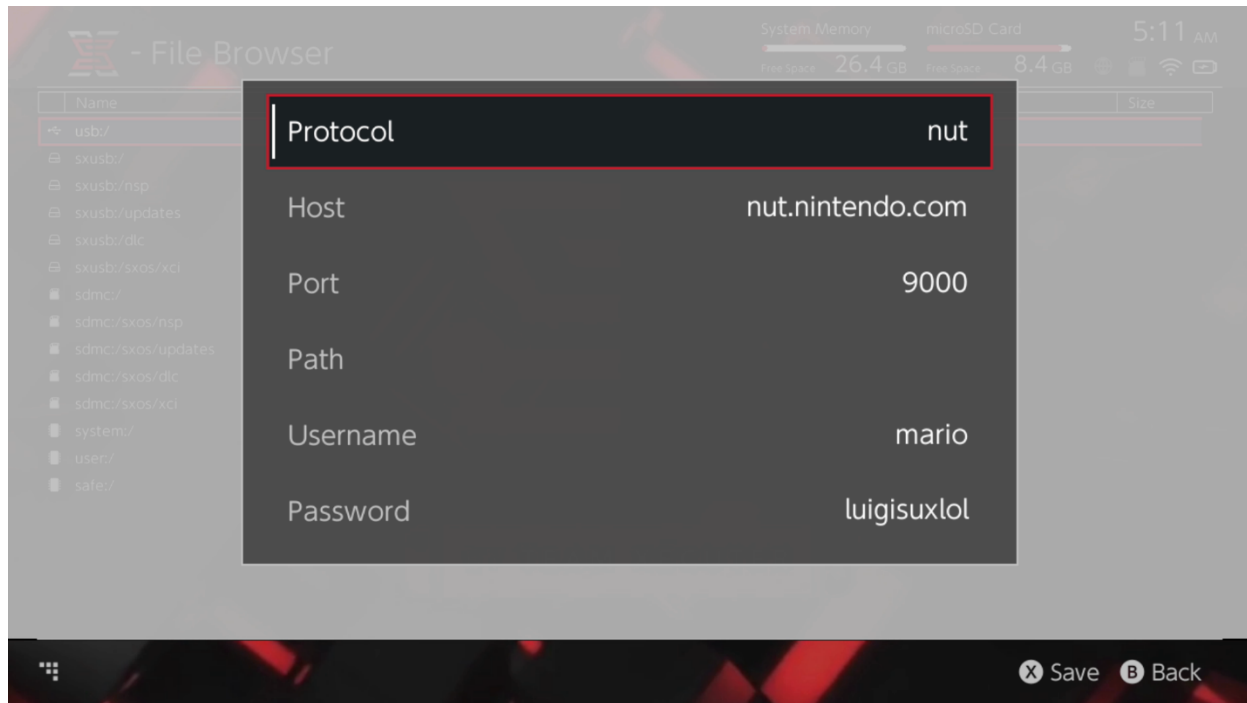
- File Browser

System Memory
Free Space 26.4 GB

microSD Card
Free Space 8.4 GB

5:11 AM

| Name | Size |
|---|---|

usb:/
sxusb:/
sxusb:/nsp
sxusb:/updates
sxusb:/dlc
sxusb:/sxos/xci
sdmc:/
sdmc:/sxos/nsp
sdmc:/sxos/updates
sdmc:/sxos/dlc
sdmc:/sxos/xci
system:/
user:/
safe:/

Protocol nut

Host nut.nintendo.com

Port 9000

Path

Username mario

Password luigisuxlol

X Save B Back